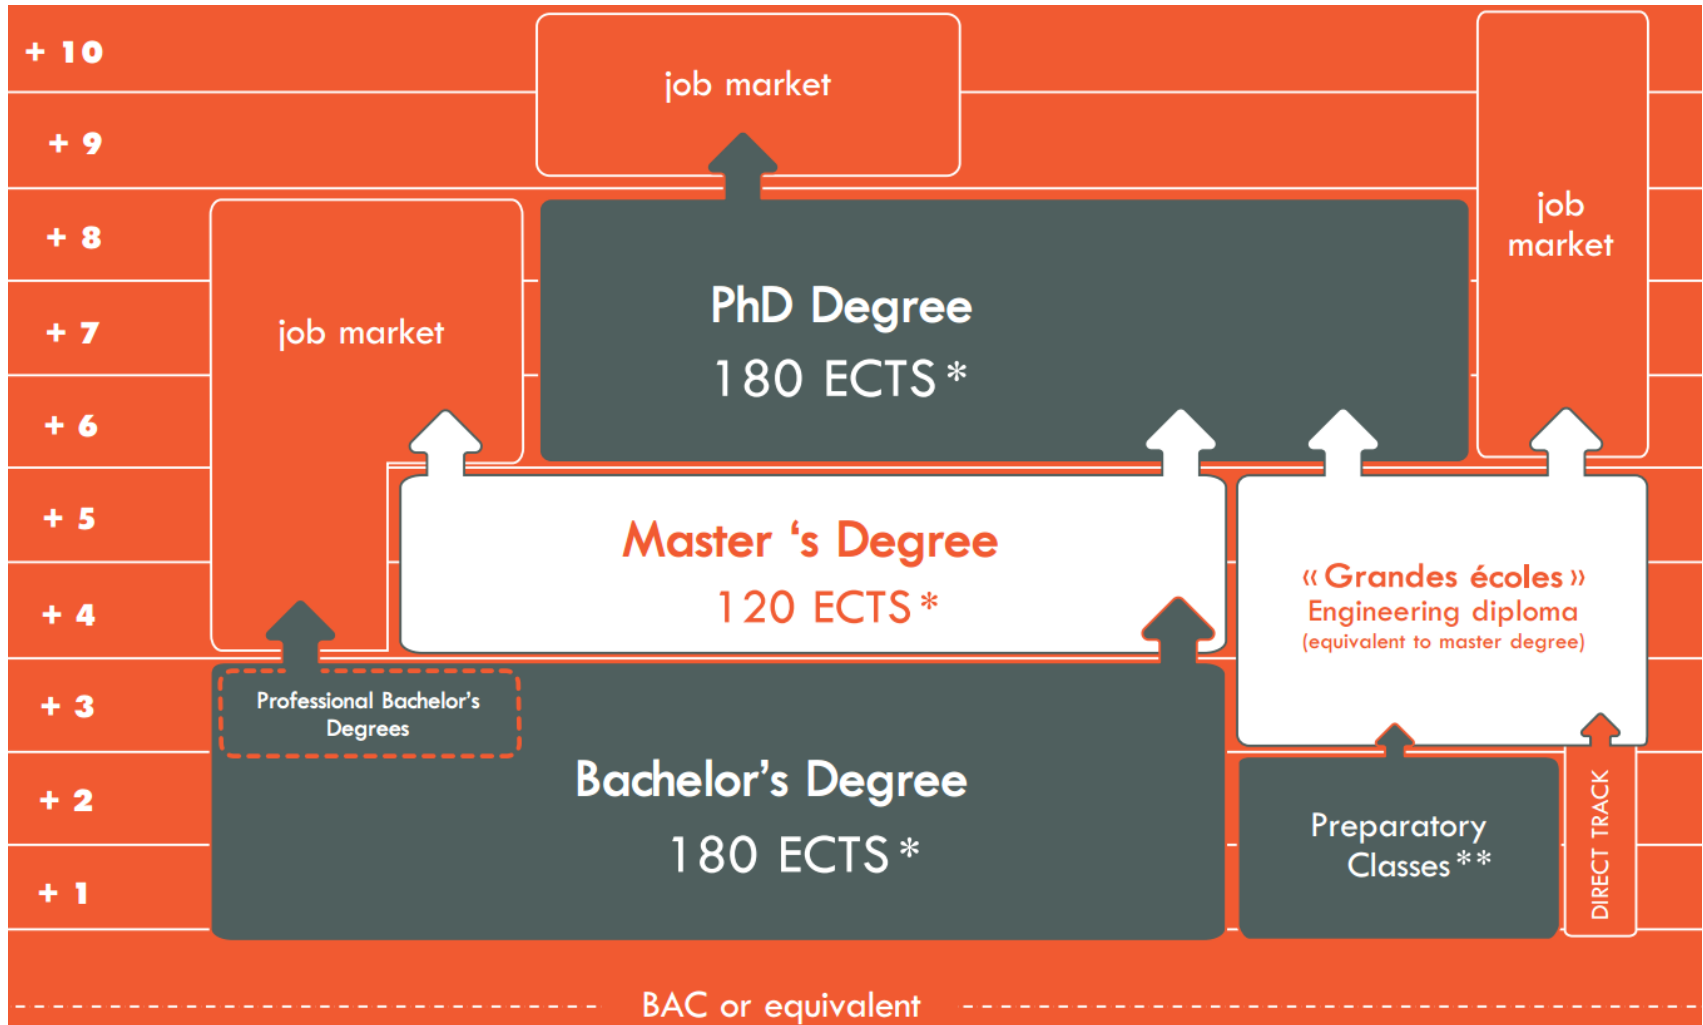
+ 10

job market

+ 9

job market

+ 8

PhD Degree
180 ECTS *

+ 7

job market

+ 6

+ 5

Master 's Degree
120 ECTS *

« Grandes écoles »
Engineering diploma
(equivalent to master degree)

+ 4

+ 3

Professional Bachelor's Degrees

Bachelor's Degree
180 ECTS *

+ 2

Preparatory Classes **

DIRECT TRACK

+ 1

BAC or equivalent